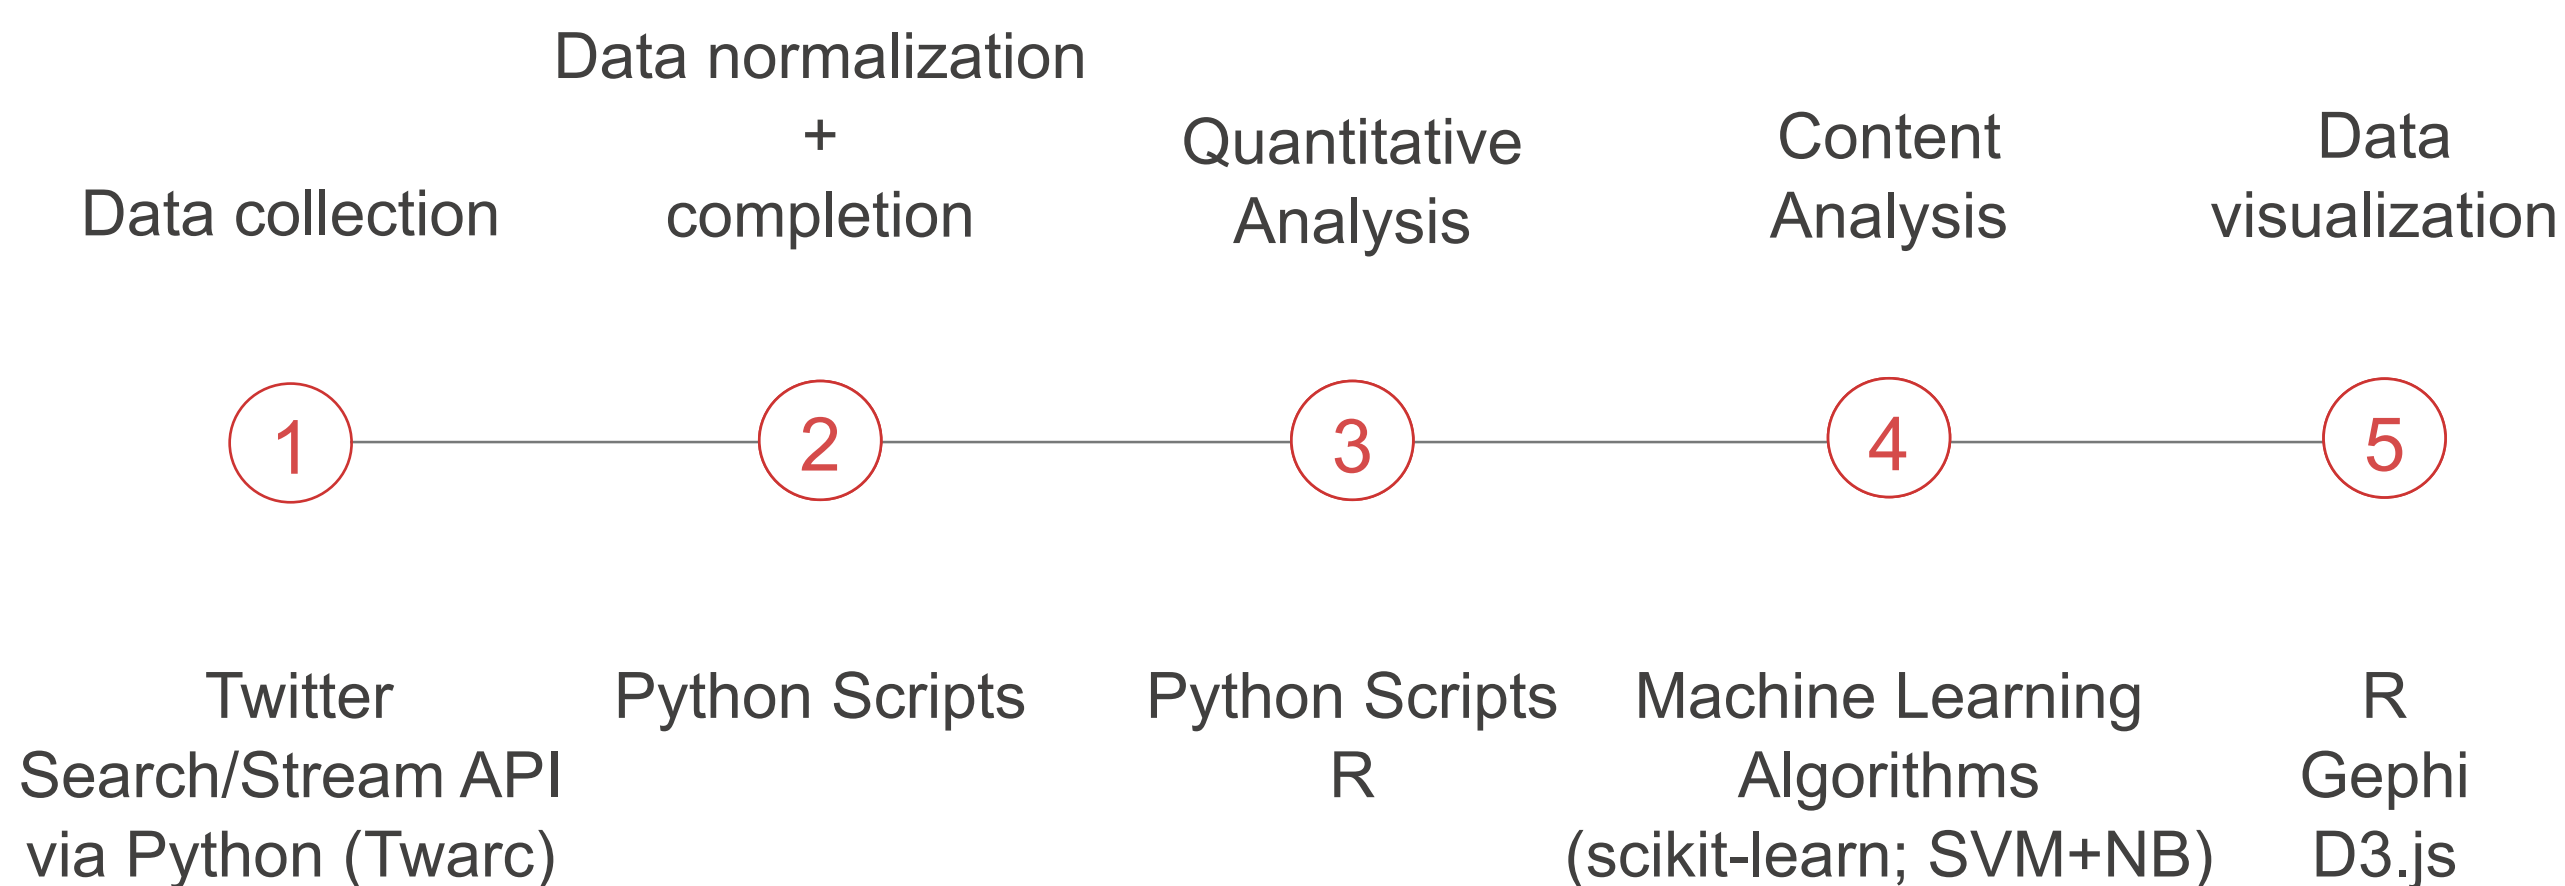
Data collection

Data normalization
+
completion

Quantitative
Analysis

Content
Analysis

Data
visualization

1

2

3

4

5

Twitter
Search/Stream API
via Python (Twarc)

Python Scripts

Python Scripts
R

Machine Learning
Algorithms
(scikit-learn; SVM+NB)

R
Gephi
D3.js